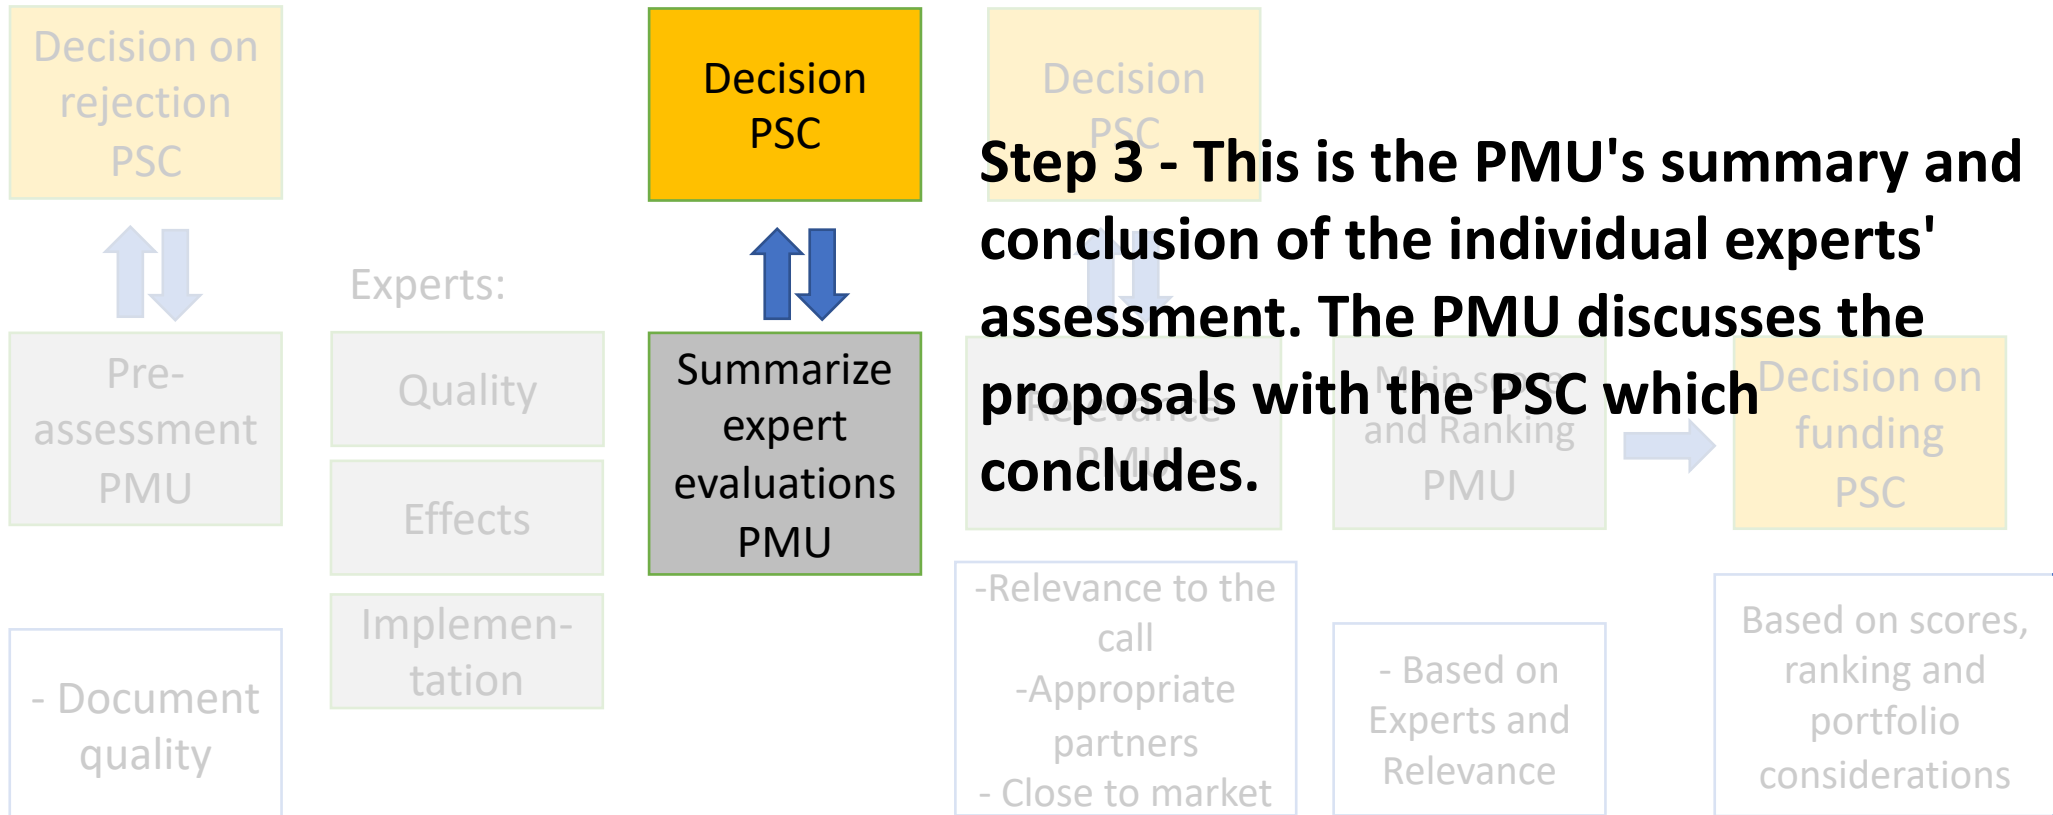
Decision on rejection PSC

Pre-assessment PMU

- Document quality

Experts:

Quality

Effects

Implementation

Decision PSC

Summarize expert evaluations PMU

Decision PSC

Step 3 - This is the PMU's summary and conclusion of the individual experts' assessment. The PMU discusses the proposals with the PSC which concludes.

Relevance PMU

-Relevance to the call
-Appropriate partners
- Close to market

Main score and Ranking PMU

- Based on Experts and Relevance

Decision on funding PSC

Based on scores, ranking and portfolio considerations